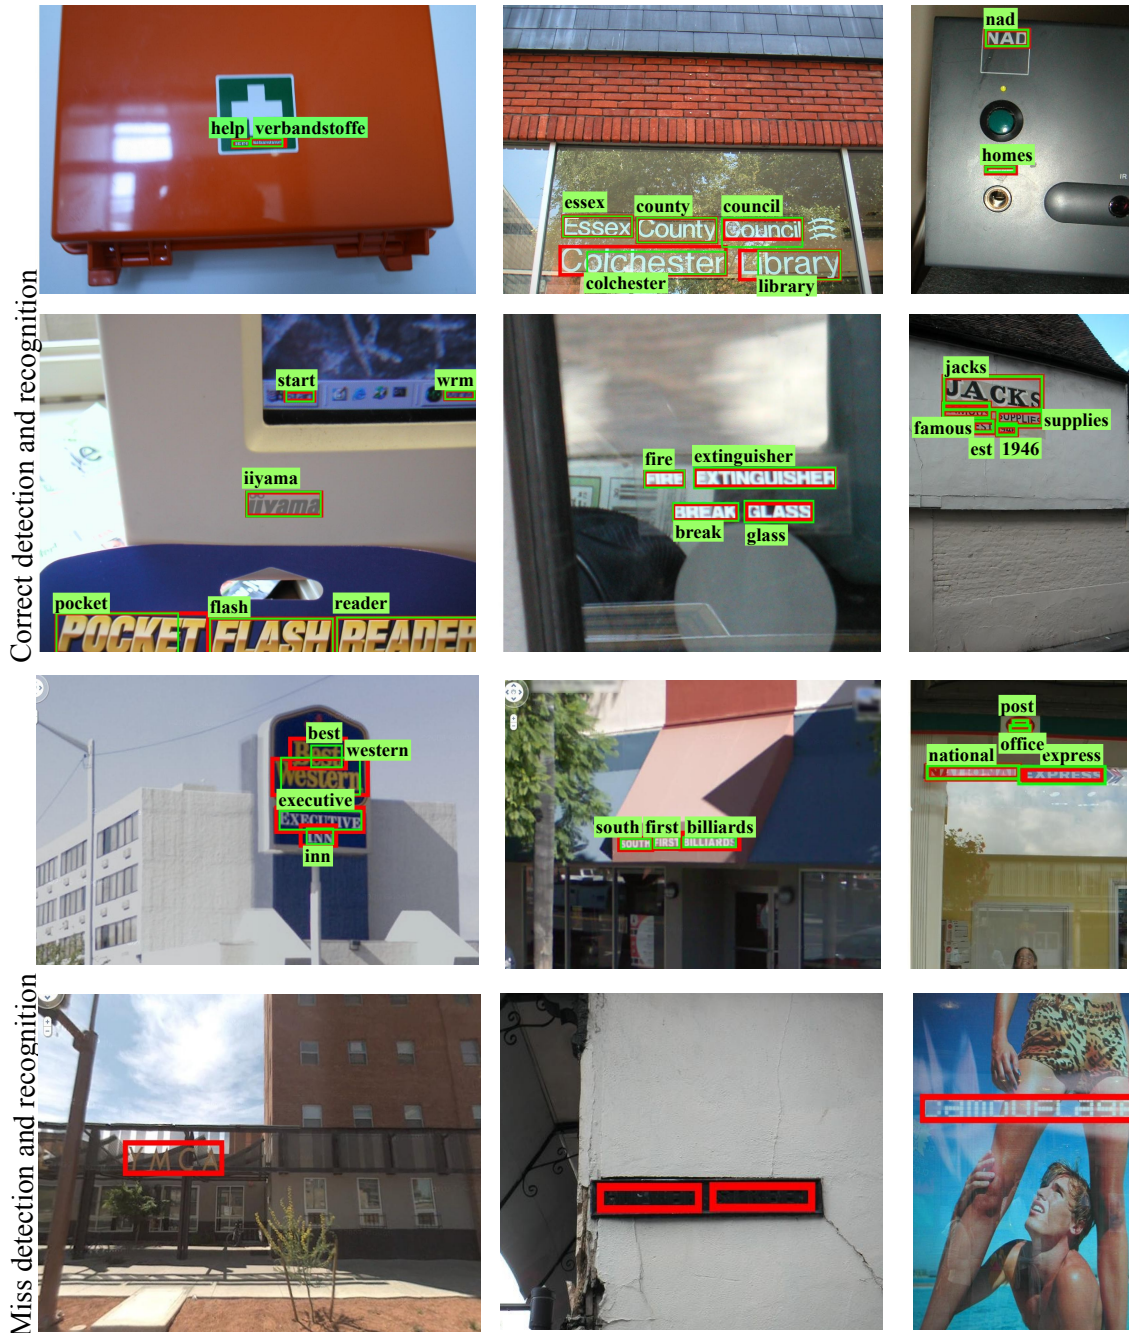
Correct detection and recognition

help verbandstoffe

essex county council
Essex County Council
Colchester Library
colchester library

nad
NAD
homes

start wrm
iiyama
iiyama
pocket flash reader
POCKET FLASH READER

fire extinguisher
FIRE EXTINGUISHER
BREAK GLASS
break glass

jacks
JACKS
famous supplies
est 1946

best western
Best Western
executive
EXECUTIVE
INN
inn

south first billiards
SOUTH FIRST BILLIARDS

post
national office express
EXPRESS

Miss detection and recognition

YMCA